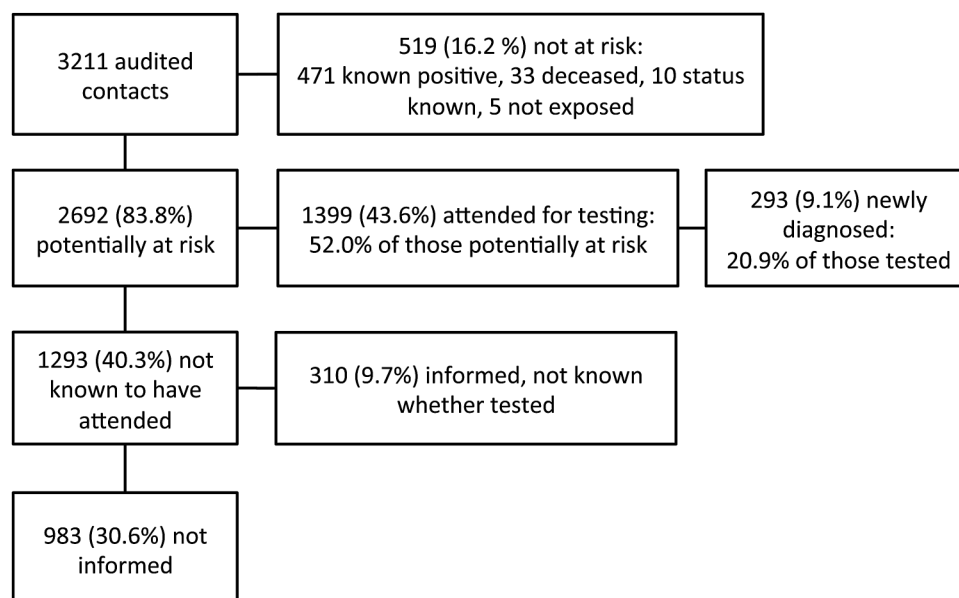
3211 audited contacts

519 (16.2 %) not at risk: 471 known positive, 33 deceased, 10 status known, 5 not exposed

2692 (83.8%) potentially at risk

1399 (43.6%) attended for testing: 52.0% of those potentially at risk

293 (9.1%) newly diagnosed: 20.9% of those tested

1293 (40.3%) not known to have attended

310 (9.7%) informed, not known whether tested

983 (30.6%) not informed